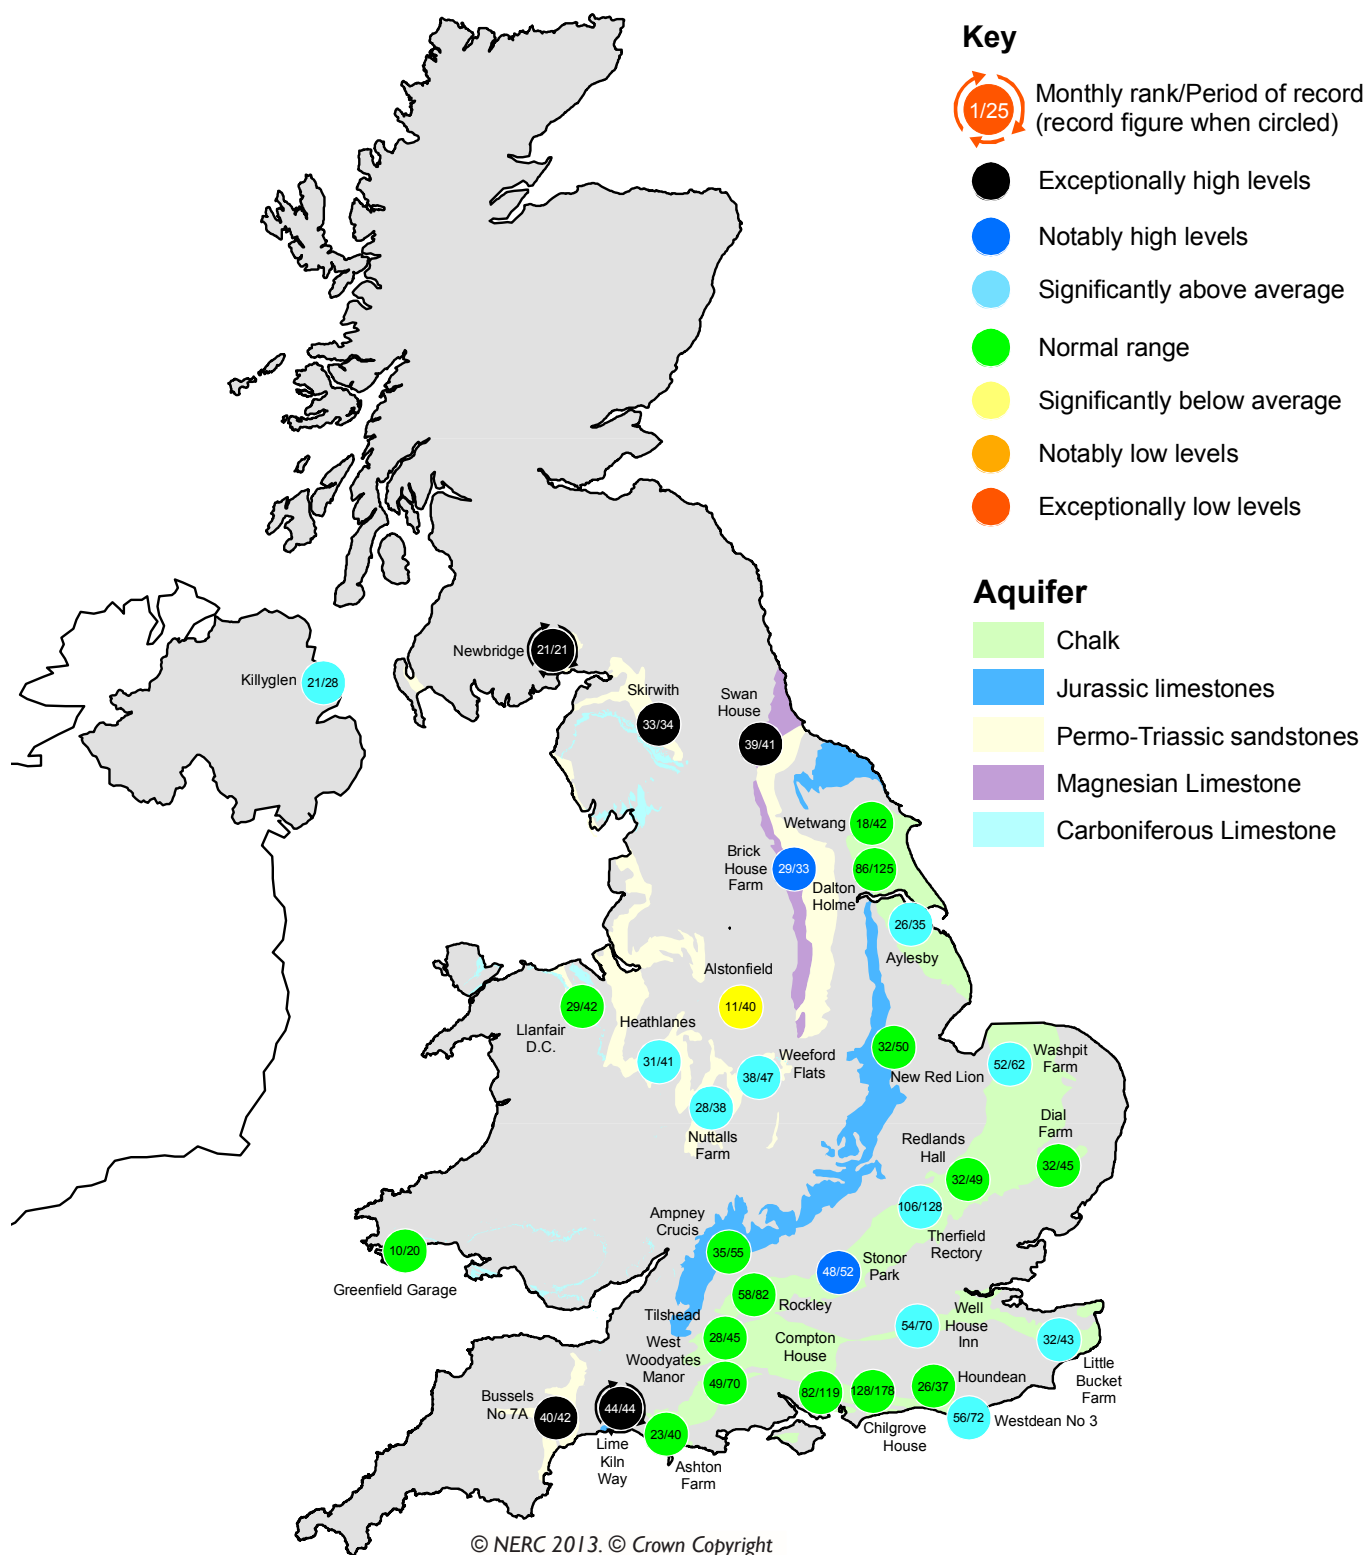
Key

1/25 Monthly rank/Period of record (record figure when circled)

Exceptionally high levels

Notably high levels

Significantly above average

Normal range

Significantly below average

Notably low levels

Exceptionally low levels

Aquifer

Chalk

Jurassic limestones

Permo-Triassic sandstones

Magnesian Limestone

Carboniferous Limestone

Killyglen 21/28

Newbridge 21/21

Skirwith 33/34

Swan House 39/41

Wetwang 18/42

Brick House Farm 29/33

86/125

Dalton Holme

26/35

Aylesby

Alstonfield 11/40

29/42

Llanfair D.C.

Heathlanes

31/41

Weeford Flats 38/47

28/38

Nuttalls Farm

32/50

New Red Lion

52/62

Washpit Farm

Dial Farm

32/45

Redlands Hall

32/49

106/128

Therfield Rectory

Ampney Crucis

35/55

10/20

Greenfield Garage

48/52

Stonor Park

58/82

Rockley

Tilshead

28/45

West Woodyates Manor

Compton House

Well House Inn

54/70

32/43

Little Bucket Farm

49/70

82/119

128/178

26/37

Houndean

Bussels No 7A 40/42

44/44

Lime Kiln Way

23/40

Ashton Farm

Chilgrove House

56/72

Westdean No 3

© NERC 2013. © Crown Copyright